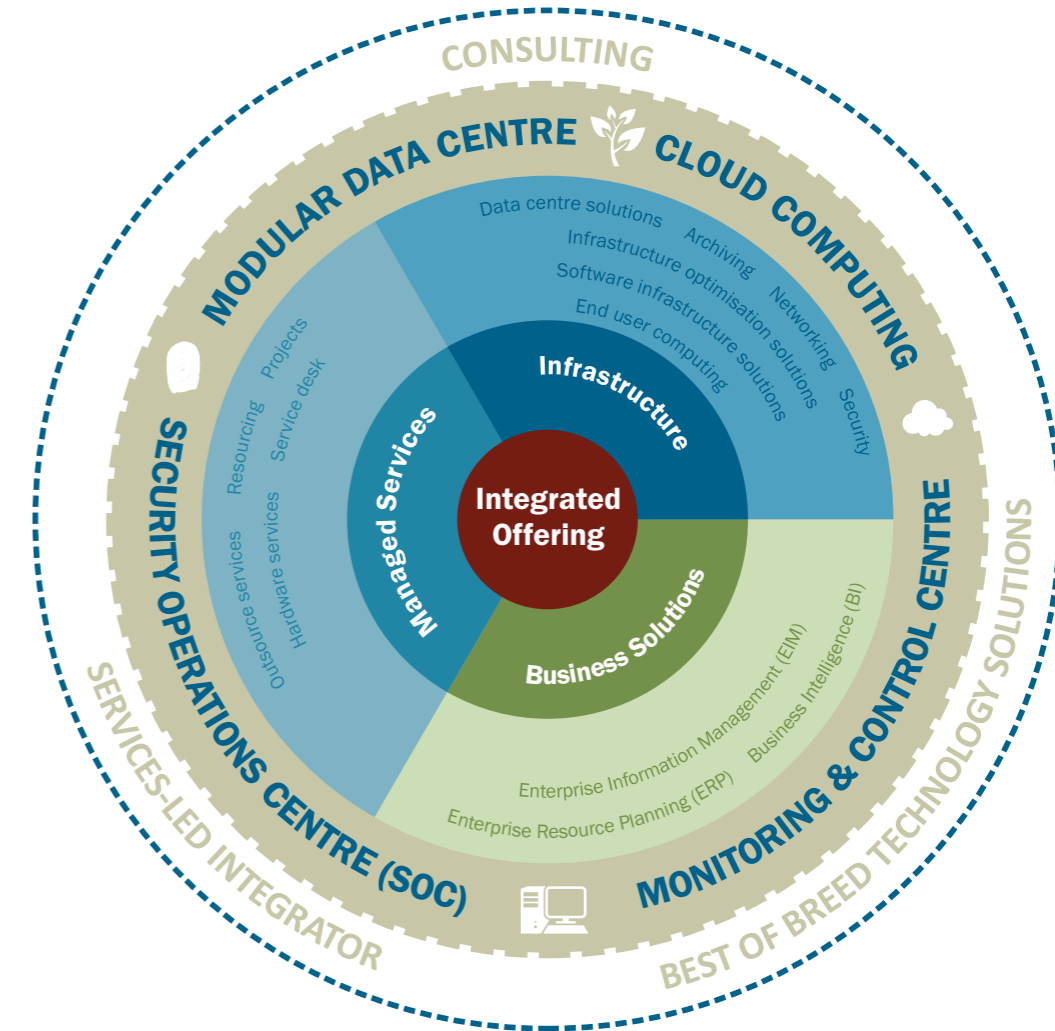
CONSULTING

MODULAR DATA CENTRE

CLOUD COMPUTING

MONITORING & CONTROL CENTRE

SECURITY OPERATIONS CENTRE (SOC)

BEST OF BREED TECHNOLOGY SOLUTIONS

SERVICES-LED INTEGRATOR

Data centre solutions
Archiving
Networking
Security
Infrastructure optimisation solutions
Software infrastructure solutions
End user computing

Infrastructure

Projects
Service desk
Resourcing
Hardware services
Outsource services

Managed Services

Integrated Offering

Business Solutions

Business Intelligence (BI)
Enterprise Information Management (EIM)
Enterprise Resource Planning (ERP)